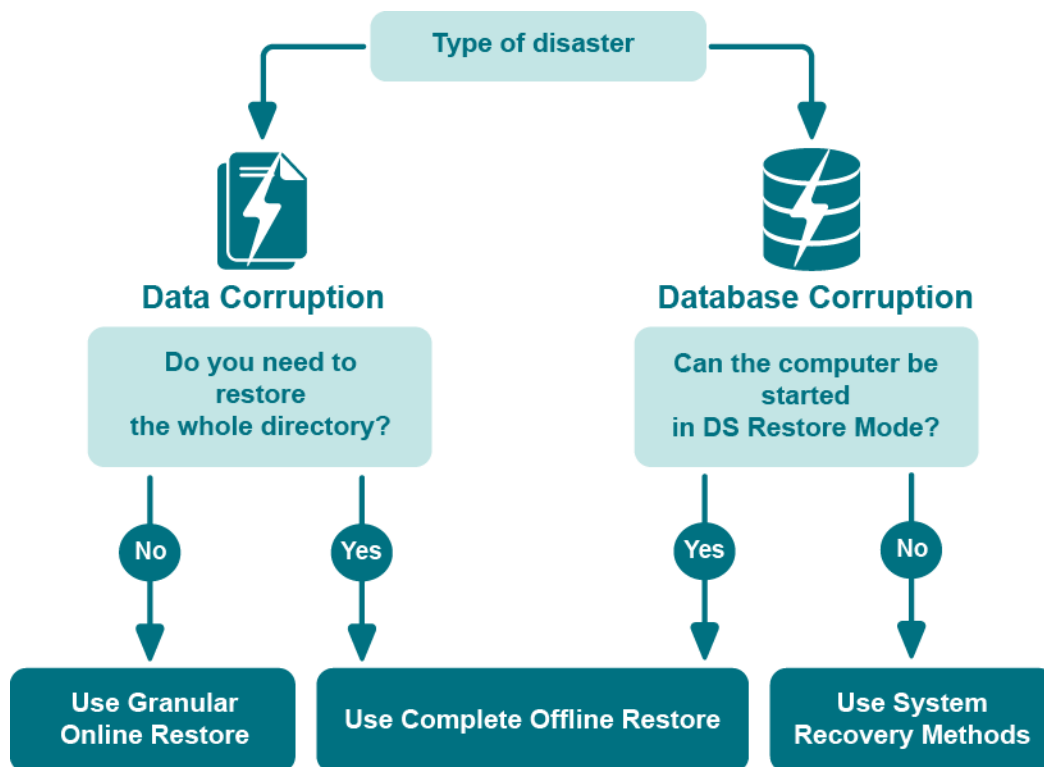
Type of disaster

Data Corruption

Do you need to restore the whole directory?

No

Yes

Database Corruption

Can the computer be started in DS Restore Mode?

Yes

No

Use Granular Online Restore

Use Complete Offline Restore

Use System Recovery Methods